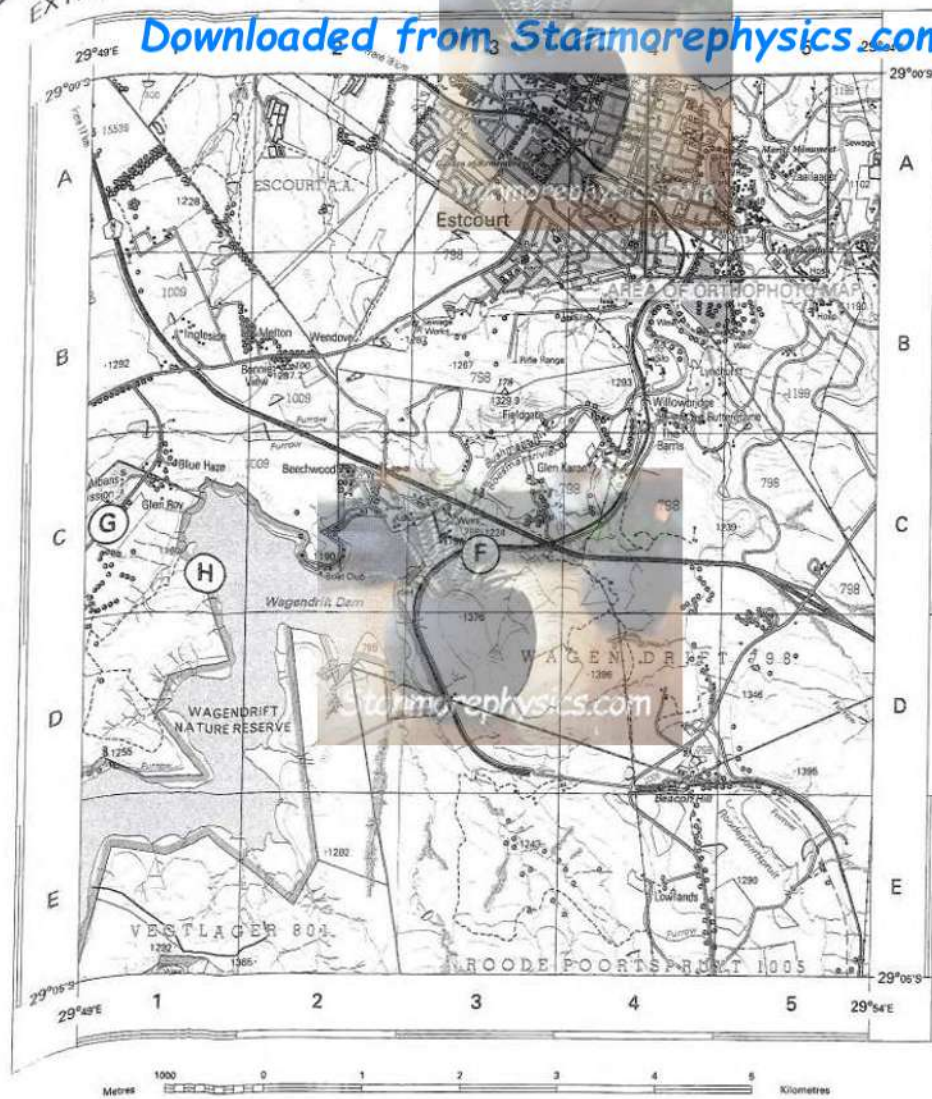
EX

Downloaded from Stanmorephysics.com

29°49'E 2 3 4 5 29°54'E

29°00'S 29°00'S

A A

ESCOURT A.A.

1226

Estcourt

stanmorephysics.com

798

AREA OF ORTHOPHOTO MAP

1009

Ingleside

Melton

Wendover

B B

1292

Bonnie Vale

1009

Rifle Range

1287

798

1329

Fieldgate

Willowbridge

Lyndhurst

1199

Barris

Blue Haze

Beechwood

Glen Karen

798

798

Glen Roy

C G C

1224

F

1239

H

Boat Club

Wagendrift Dam

1376

798

WAGENDRIFT 798

1396

Stanmorephysics.com

1346

D D

WAGENDRIFT NATURE RESERVE

1255

1395

Beacon Hill

1282

1245

1290

E E

Lowlands

VESTLAGER 804

1232

1365

ROODE POORTSPRUIT 1005

29°05'S 29°05'S

29°49'E 1 2 3 4 5 29°54'E

Metres 1000 0 1 2 3 4 5 Kilometres